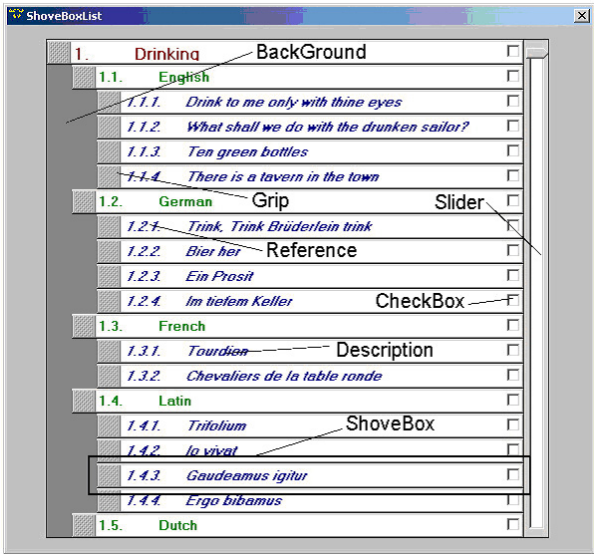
ShoveBoxList

1. Drinking
BackGround
1.1. English
1.1.1. Drink to me only with thine eyes
1.1.2. What shall we do with the drunken sailor?
1.1.3. Ten green bottles
1.1.4. There is a tavern in the town
Grip
1.2. German
Slider
1.2.1. Trink, Trink Brüderlein trink
1.2.2. Bier her
Reference
1.2.3. Ein Prosit
1.2.4. Im tiefem Keller
CheckBox
1.3. French
1.3.1. Tourdion
Description
1.3.2. Chevaliers de la table ronde
1.4. Latin
1.4.1. Trifolium
ShoveBox
1.4.2. Io vivat
1.4.3. Gaudeamus igitur
1.4.4. Ergo bibamus
1.5. Dutch